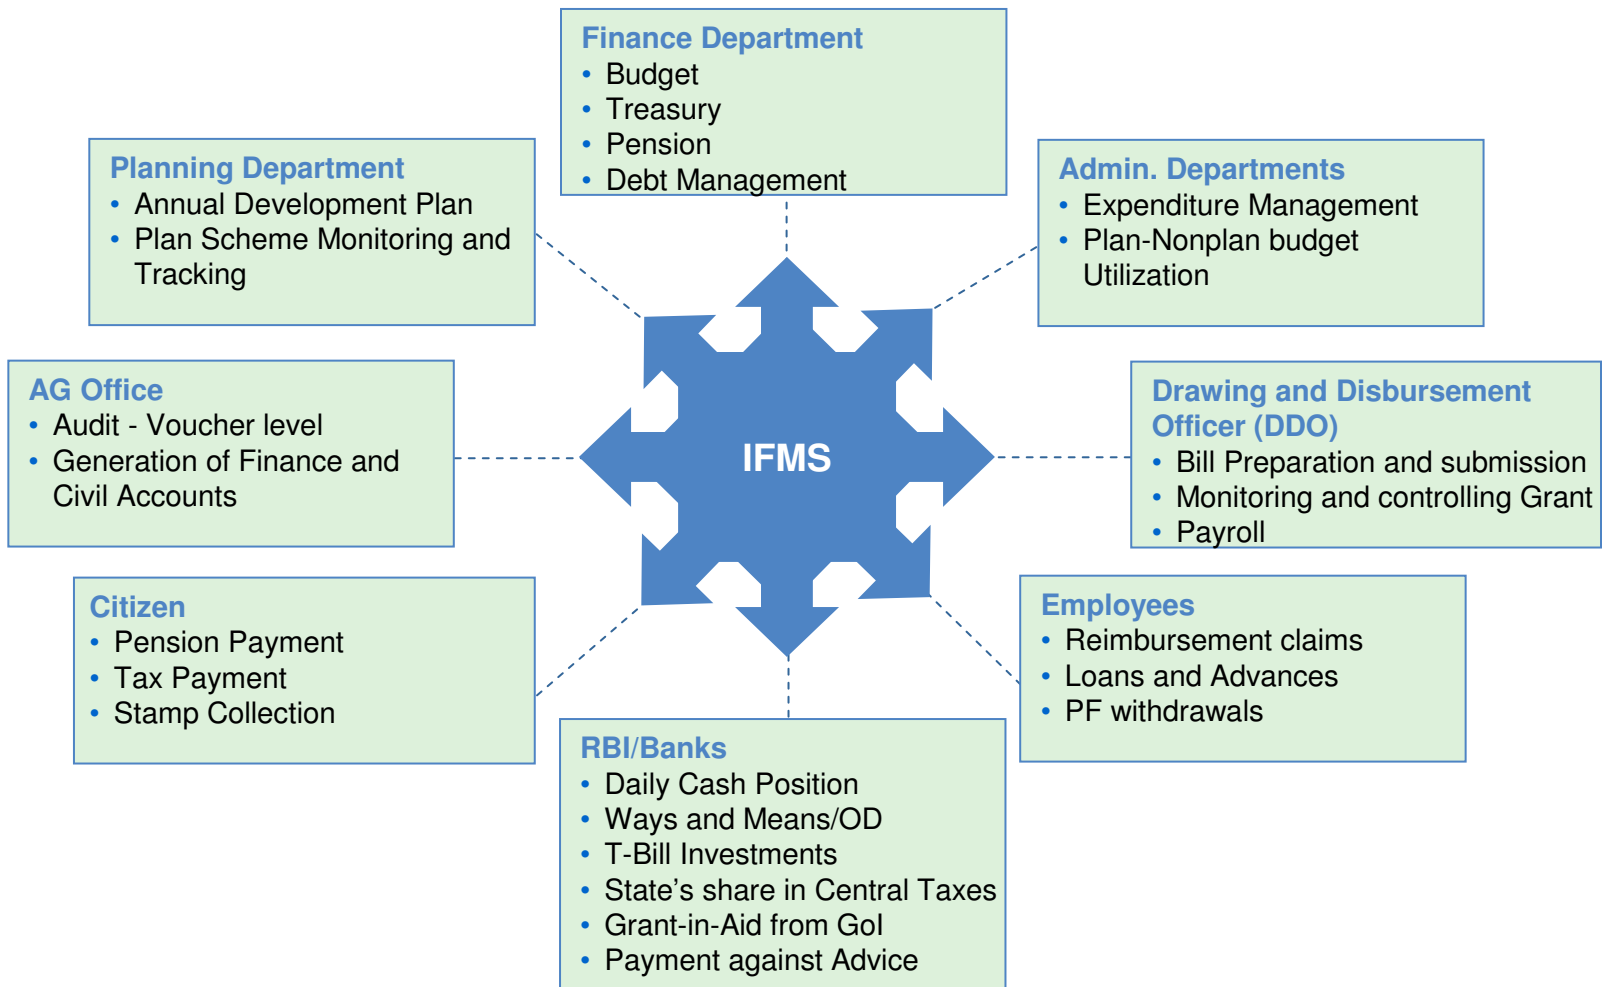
Finance Department
• Budget
• Treasury
• Pension
• Debt Management

Planning Department
• Annual Development Plan
• Plan Scheme Monitoring and Tracking

Admin. Departments
• Expenditure Management
• Plan-Nonplan budget Utilization

AG Office
• Audit - Voucher level
• Generation of Finance and Civil Accounts

IFMS

Drawing and Disbursement Officer (DDO)
• Bill Preparation and submission
• Monitoring and controlling Grant
• Payroll

Citizen
• Pension Payment
• Tax Payment
• Stamp Collection

Employees
• Reimbursement claims
• Loans and Advances
• PF withdrawals

RBI/Banks
• Daily Cash Position
• Ways and Means/OD
• T-Bill Investments
• State's share in Central Taxes
• Grant-in-Aid from GoI
• Payment against Advice